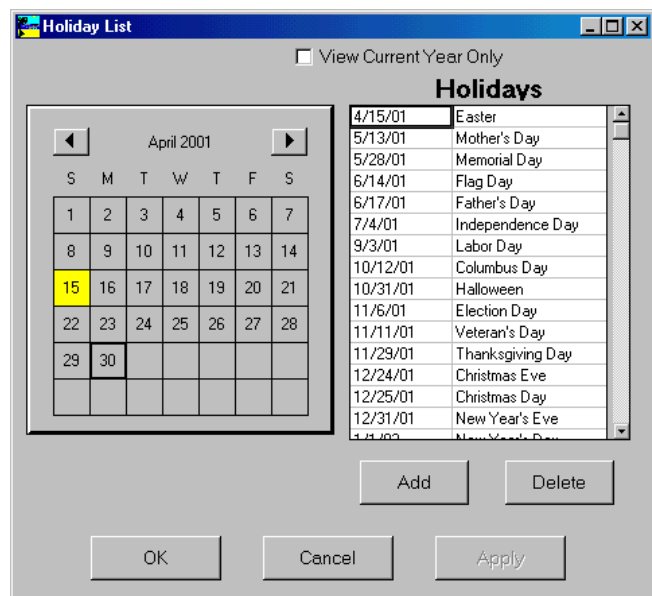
Holiday List

View Current Year Only

Holidays

April 2001

| S | M | T | W | T | F | S |
|---|---|---|---|---|---|---|
| 1 | 2 | 3 | 4 | 5 | 6 | 7 |
| 8 | 9 | 10 | 11 | 12 | 13 | 14 |
| 15 | 16 | 17 | 18 | 19 | 20 | 21 |
| 22 | 23 | 24 | 25 | 26 | 27 | 28 |
| 29 | 30 | | | | | |

| | |
|---|---|
| 4/15/01 | Easter |
| 5/13/01 | Mother's Day |
| 5/28/01 | Memorial Day |
| 6/14/01 | Flag Day |
| 6/17/01 | Father's Day |
| 7/4/01 | Independence Day |
| 9/3/01 | Labor Day |
| 10/12/01 | Columbus Day |
| 10/31/01 | Halloween |
| 11/6/01 | Election Day |
| 11/11/01 | Veteran's Day |
| 11/29/01 | Thanksgiving Day |
| 12/24/01 | Christmas Eve |
| 12/25/01 | Christmas Day |
| 12/31/01 | New Year's Eve |
| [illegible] | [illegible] |

Add

Delete

OK

Cancel

Apply